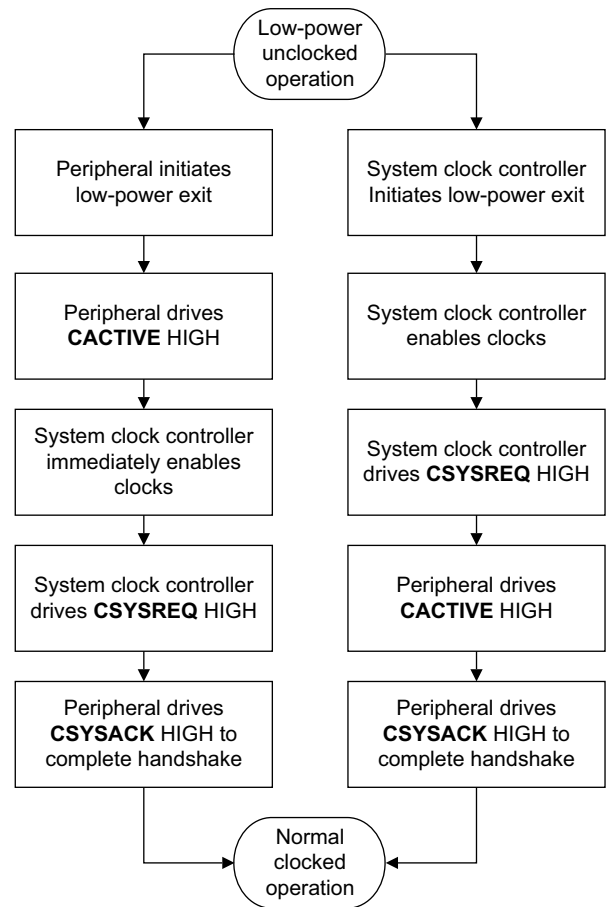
Low-power unclocked operation

Peripheral initiates low-power exit

Peripheral drives **CACTIVE** HIGH

System clock controller immediately enables clocks

System clock controller drives **CSYSREQ** HIGH

Peripheral drives **CSYSACK** HIGH to complete handshake

System clock controller Initiates low-power exit

System clock controller enables clocks

System clock controller drives **CSYSREQ** HIGH

Peripheral drives **CACTIVE** HIGH

Peripheral drives **CSYSACK** HIGH to complete handshake

Normal clocked operation